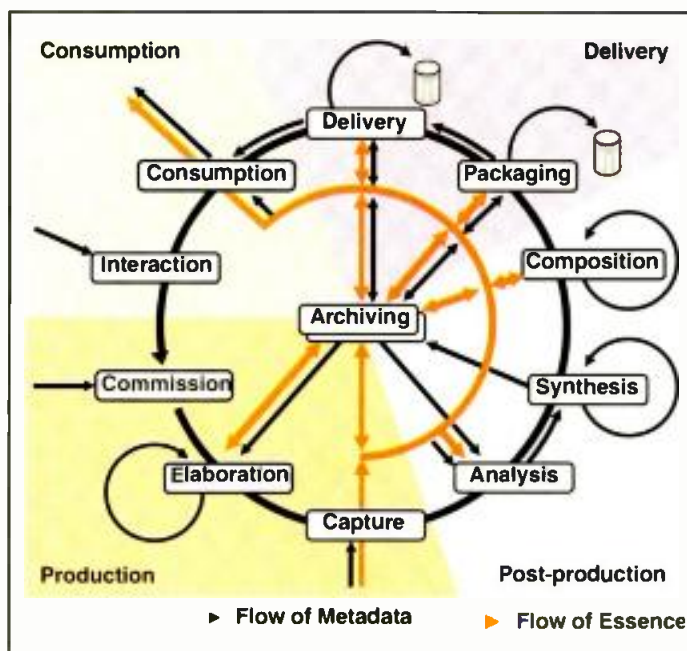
Consumption

Delivery

Delivery

Consumption

Packaging

Interaction

Composition

Archiving

Commission

Synthesis

Elaboration

Analysis

Capture

Production

Post-production

► Flow of Metadata

► Flow of Essence